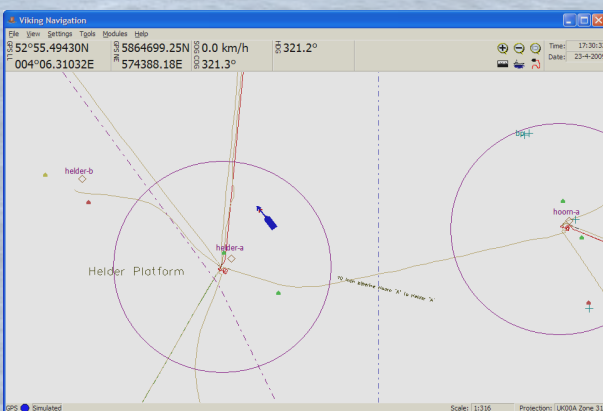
Viking Navigation

File View Settings Tools Modules Help

GPS LL 52°55.49430N
004°06.31032E

GPS NE 5864699.25N
574388.18E

SOG COG 0.0 km/h
321.3°

HDG 321.2°

Time: 17:30:3
Date: 23-4-200

helder-b

helder-a

Helder Platform

hoorn-a

GPS Simulated

Scale: 1:316

Projection: UK00A Zone 31